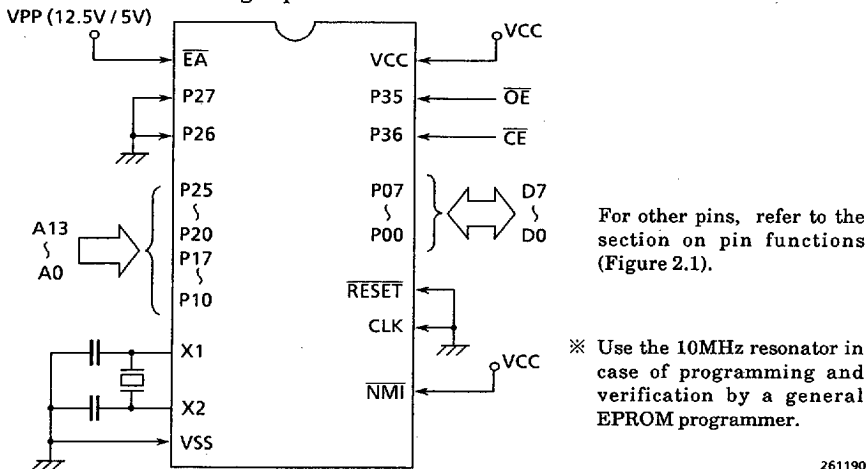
VPP (12.5V / 5V)

VCC

$\overline{EA}$

P27

P26

P25
∫
P20
P17
∫
P10

A13
∫
A0

X1

X2

VSS

VCC

P35

P36

$\overline{OE}$

$\overline{CE}$

P07
∫
P00

D7
∫
D0

$\overline{RESET}$

CLK

$\overline{NMI}$

VCC

For other pins, refer to the section on pin functions (Figure 2.1).

※ Use the 10MHz resonator in case of programming and verification by a general EPROM programmer.

261190